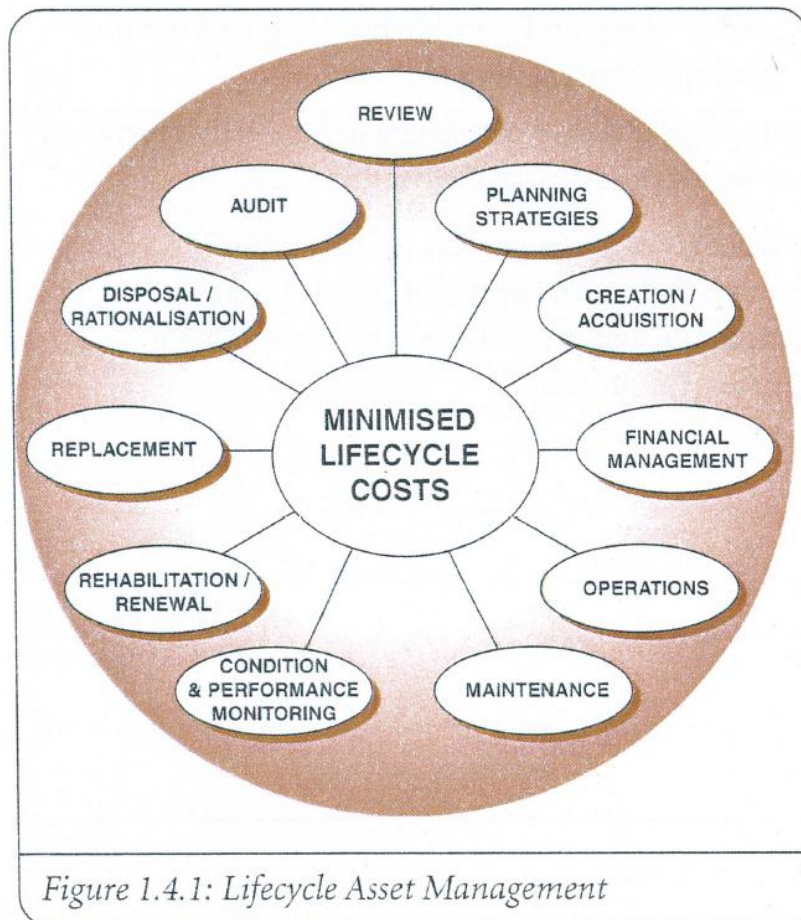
REVIEW

PLANNING STRATEGIES

CREATION / ACQUISITION

FINANCIAL MANAGEMENT

OPERATIONS

MAINTENANCE

CONDITION & PERFORMANCE MONITORING

REHABILITATION / RENEWAL

REPLACEMENT

DISPOSAL / RATIONALISATION

AUDIT

MINIMISED LIFECYCLE COSTS

Figure 1.4.1: Lifecycle Asset Management